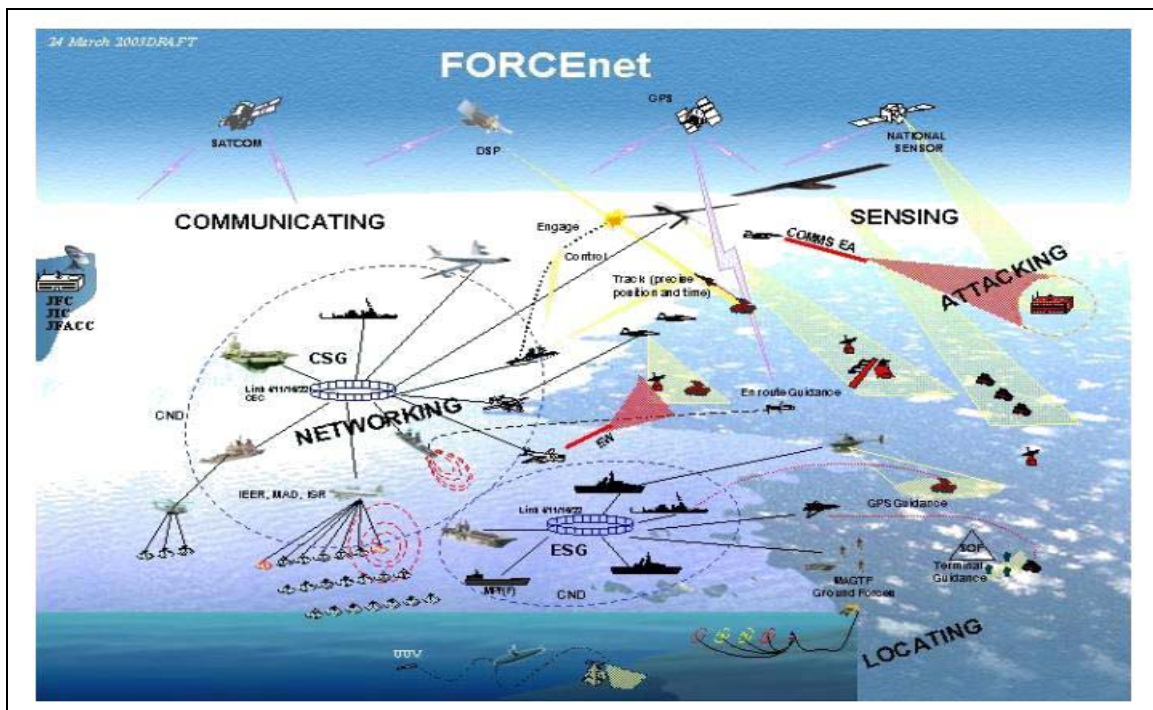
24 March 2003DRAFT

FORCEnet

SATCOM

DSP

GPS

NATIONAL SENSOR

COMMUNICATING

SENSING

Engage

Control

COMMS EA

ATTACKING

Track (precise position and time)

JFC
JIC
JFACC

CSG

Link 4/11/16/22
CEC

CND

NETWORKING

En route Guidance

EW

IEER, MAD, ISR

Link 4/11/16/22

ESG

GPS Guidance

SOF

Terminal Guidance

MPF(F)

CND

MAGTF
Ground Forces

UUV

LOCATING